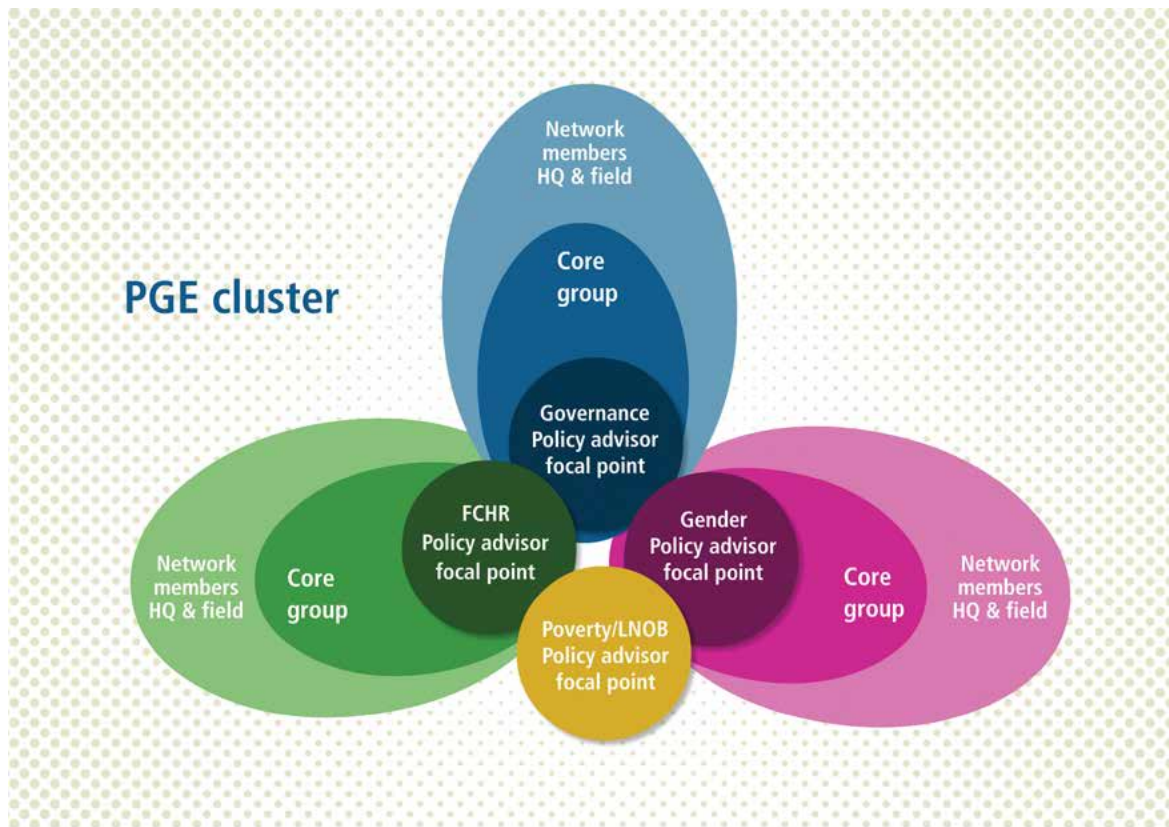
PGE cluster

Network members HQ & field

Core group

Governance Policy advisor focal point

Network members HQ & field

Core group

FCHR Policy advisor focal point

Gender Policy advisor focal point

Core group

Network members HQ & field

Poverty/LNOB Policy advisor focal point